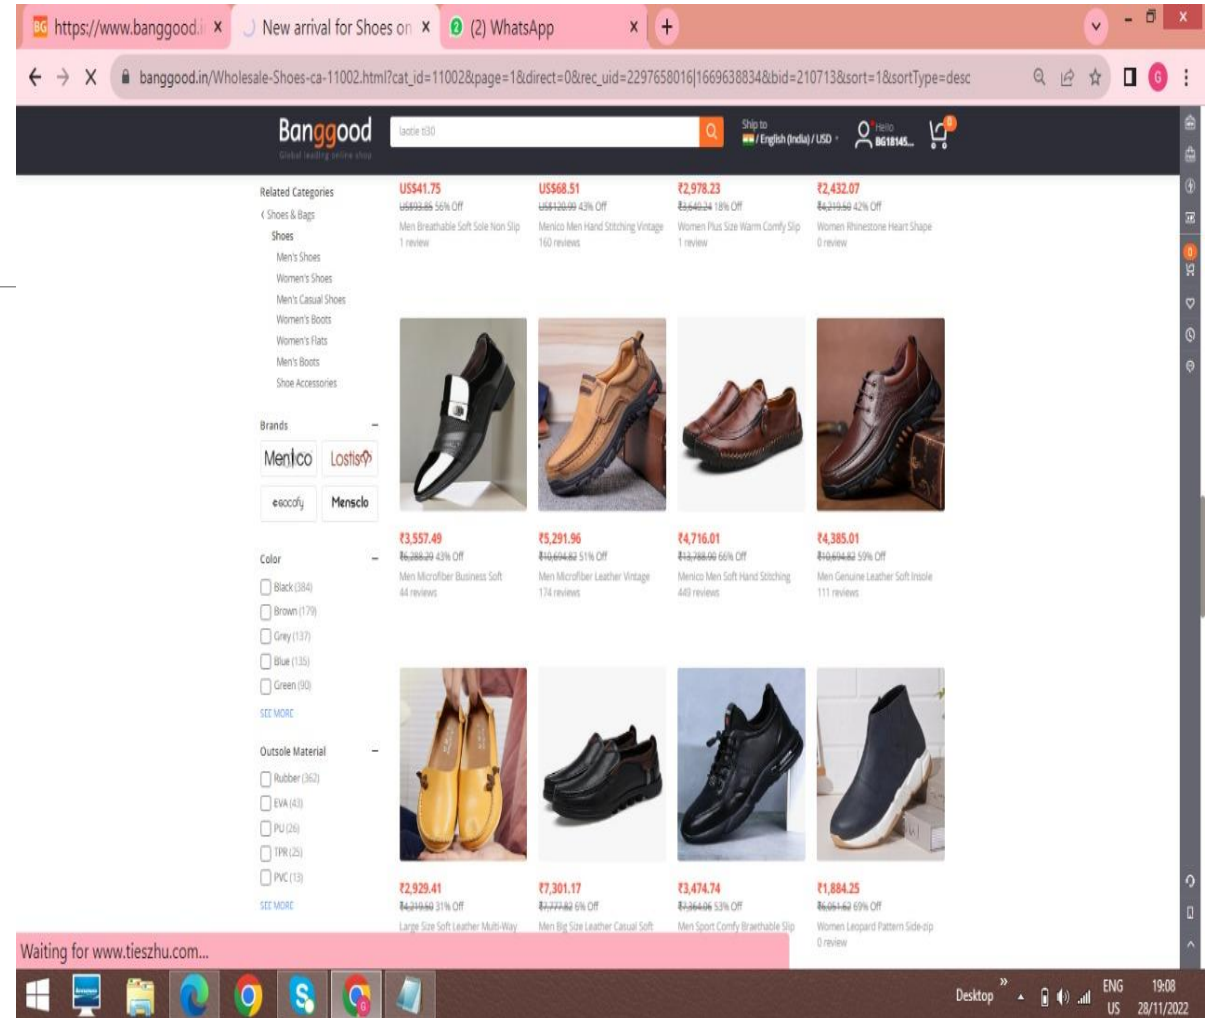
https://www.banggood.in × New arrival for Shoes on × (2) WhatsApp ×

banggood.in/Wholesale-Shoes-ca-11002.html?cat_id=11002&page=1&direct=0&rec_uid=2297658016|1669638834&bid=210713&sort=1&sortType=desc

Banggood
Global leading online shop

lactie ti30

Ship to
/ English (India) / USD

Hello
BG18145...

Related Categories
‹ Shoes & Bags
Shoes
Men's Shoes
Women's Shoes
Men's Casual Shoes
Women's Boots
Women's Flats
Men's Boots
Shoe Accessories

Brands
Menlco
Lostisy
escofy
Mensclo

Color
Black (384)
Brown (179)
Grey (137)
Blue (135)
Green (90)
SEE MORE

Outsole Material
Rubber (362)
EVA (43)
PU (26)
TPR (25)
PVC (13)
SEE MORE

US$41.75
US$93.85 56% Off
Men Breathable Soft Sole Non Slip
1 review

US$68.51
US$120.99 43% Off
Menico Men Hand Stitching Vintage
160 reviews

₹2,978.23
₹3,640.24 18% Off
Women Plus Size Warm Comfy Slip
1 review

₹2,432.07
₹4,219.50 42% Off
Women Rhinestone Heart Shape
0 review

₹3,557.49
₹6,288.29 43% Off
Men Microfiber Business Soft
44 reviews

₹5,291.96
₹10,694.82 51% Off
Men Microfiber Leather Vintage
174 reviews

₹4,716.01
₹13,788.99 66% Off
Menico Men Soft Hand Stitching
449 reviews

₹4,385.01
₹10,694.82 59% Off
Men Genuine Leather Soft Insole
111 reviews

₹2,929.41
₹4,219.50 31% Off
Large Size Soft Leather Multi-Way

₹7,301.17
₹7,777.82 6% Off
Men Big Size Leather Casual Soft

₹3,474.74
₹7,364.06 53% Off
Men Sport Comfy Breathable Slip

₹1,884.25
₹6,061.62 69% Off
Women Leopard Pattern Side-zip
0 review

Waiting for www.tieszhu.com...

Desktop
ENG
US
19:08
28/11/2022